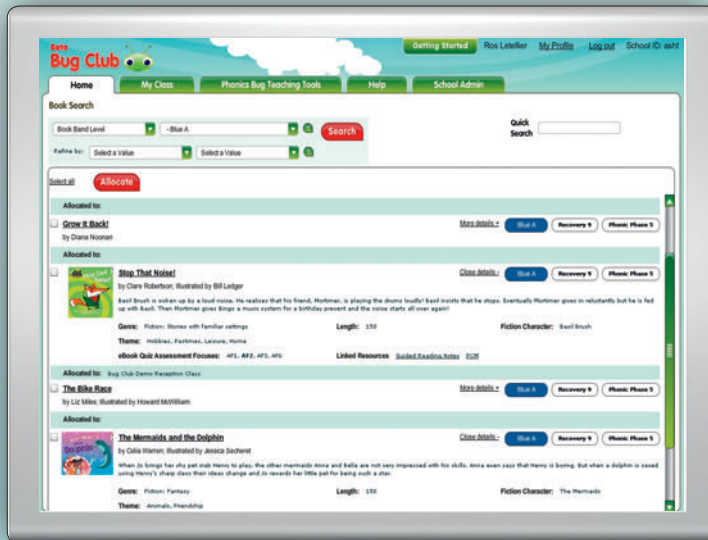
Bug Club

Getting Started Ros Letellier My Profile Log out School ID: asht

Home | My Class | Phonics Bug Teaching Tools | Help | School Admin

Book Search

Book Band Level | - Blue A | Search

Quick Search

Refine by: Select a Value | Select a Value

Select all Allocate

Allocated to:

Grow It Back!
by Diana Noonan

More details + Blue A Recovery 9 Phonic Phase 5

Allocated to:

Stop That Noise!
by Claire Robertson; illustrated by Bill Ledger

Close details - Blue A Recovery 9 Phonic Phase 5

Basil Brush is woken up by a loud noise. He realises that his friend, Mortimer, is playing the drums loudly! Basil insists that he stops. Eventually Mortimer gives in reluctantly but he is fed up with Basil. Then Mortimer gives Bingo a music system for a birthday present and the noise starts all over again!

Genre: Fiction: Stories with Familiar settings
Length: 150
Fiction Character: Basil Brush
Theme: Hobbies, Pastimes, Leisure, Home
eBook Quiz Assessment Focuses: AF1, AF2, AF3, AF6
Linked Resources: Guided Reading Notes PCM

Allocated to: Bug Club Demo Reception Class

The Bike Race
by Liz Miles; illustrated by Howard McWilliam

More details + Blue A Recovery 9 Phonic Phase 5

Allocated to:

The Mermaids and the Dolphin
by Celia Warren; illustrated by Jessica Secheret

Close details - Blue A Recovery 9 Phonic Phase 5

When Jo brings her shy pet crab Henry to play, the other mermaids Anna and Bella are not very impressed with his skills. Anna even says that Henry is boring. But when a dolphin is caused using Henry's sharp claws their ideas change and Jo rewards her little pet for being such a star.

Genre: Fiction: Fantasy
Length: 150
Fiction Character: The Mermaids
Theme: Animals, Friendship